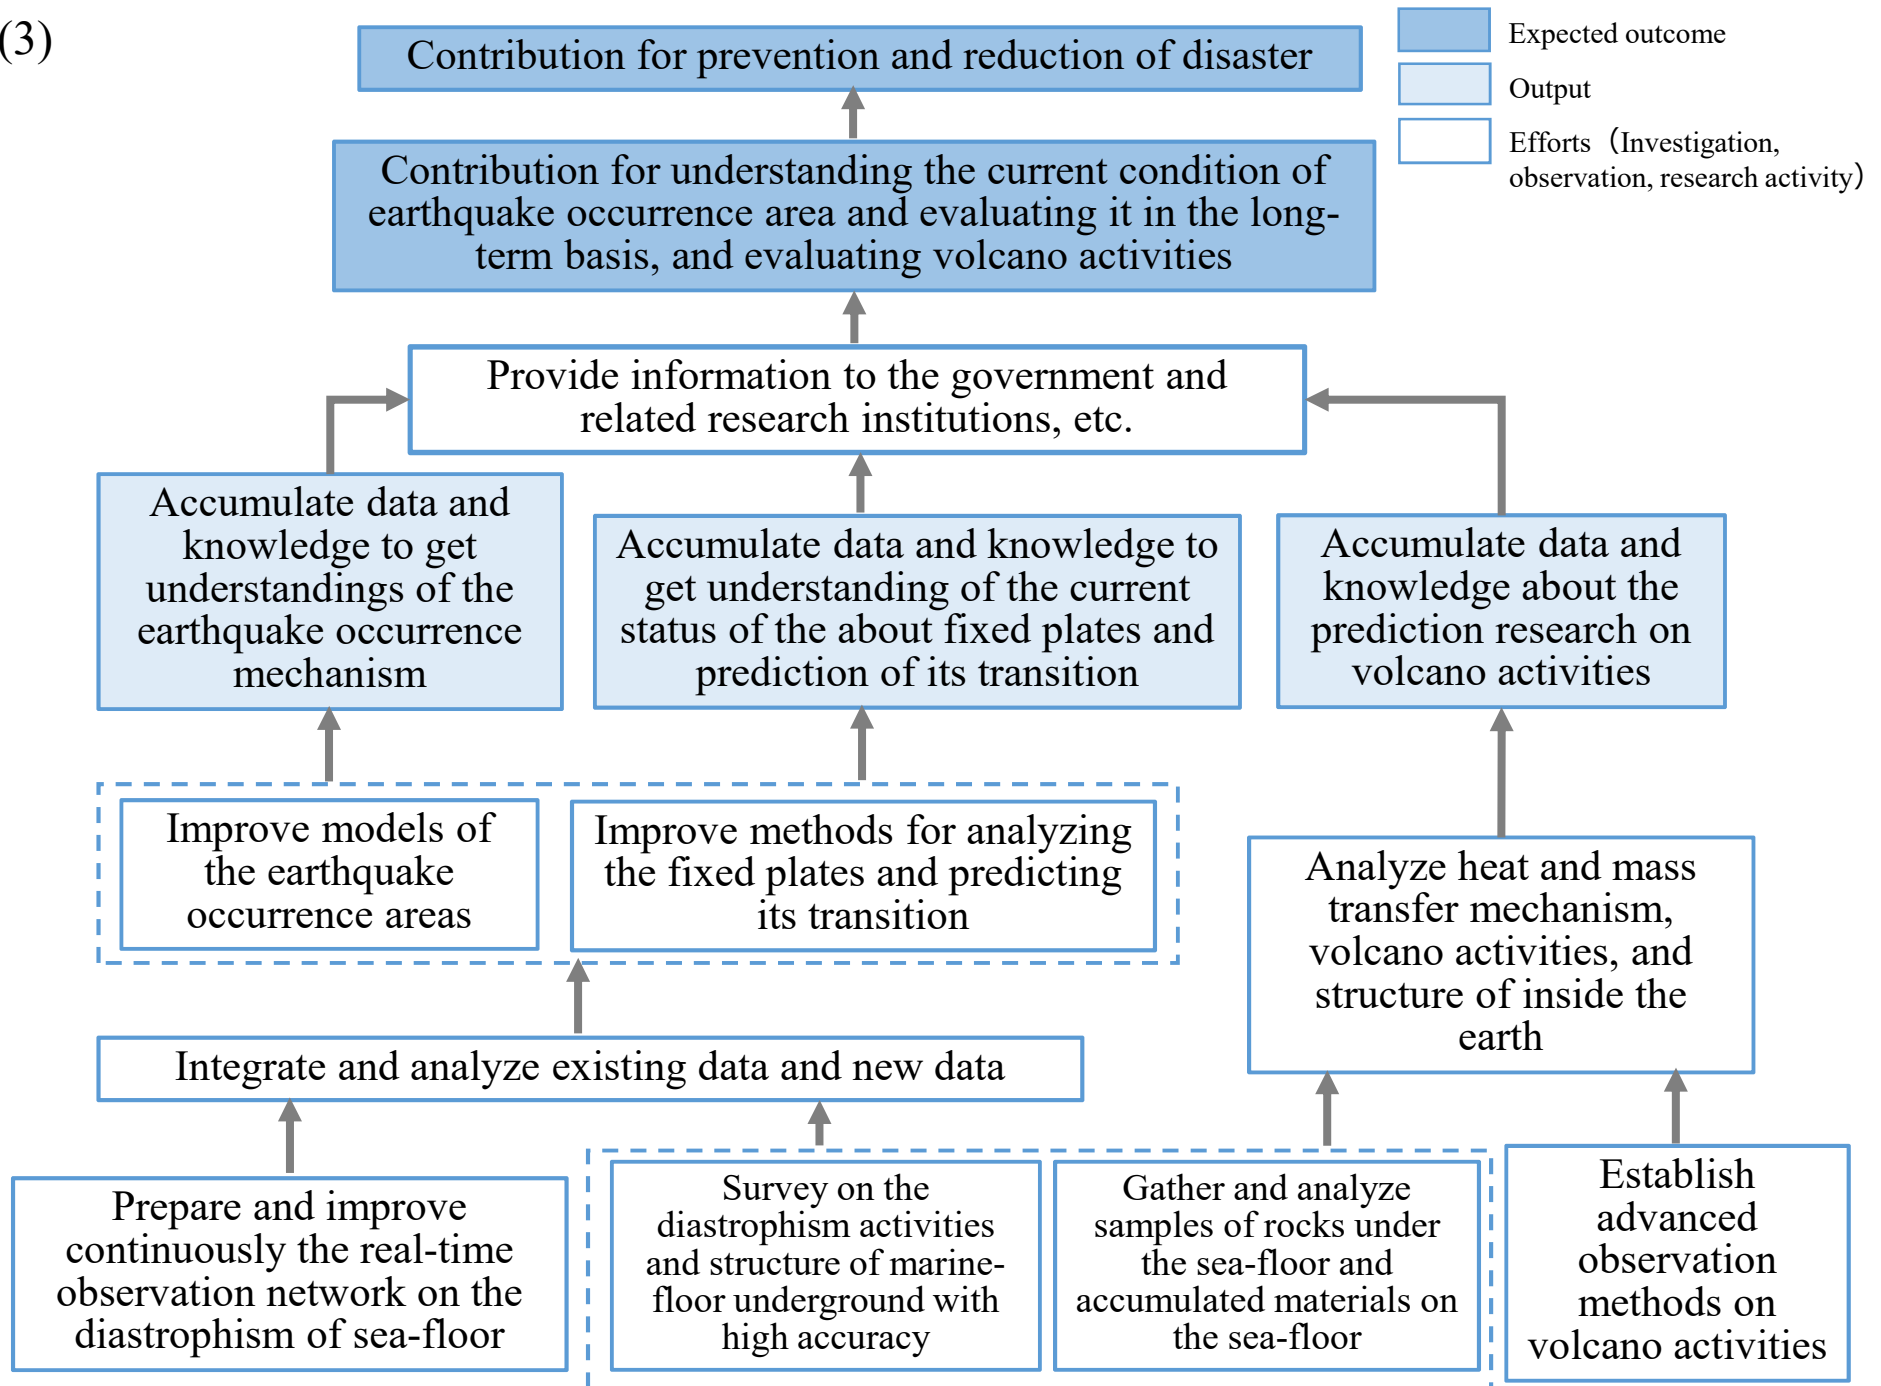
(3)

Expected outcome

Output

Efforts（Investigation, observation, research activity）

Contribution for prevention and reduction of disaster

Contribution for understanding the current condition of earthquake occurrence area and evaluating it in the long-term basis, and evaluating volcano activities

Provide information to the government and related research institutions, etc.

Accumulate data and knowledge to get understandings of the earthquake occurrence mechanism

Accumulate data and knowledge to get understanding of the current status of the about fixed plates and prediction of its transition

Accumulate data and knowledge about the prediction research on volcano activities

Improve models of the earthquake occurrence areas

Improve methods for analyzing the fixed plates and predicting its transition

Analyze heat and mass transfer mechanism, volcano activities, and structure of inside the earth

Integrate and analyze existing data and new data

Prepare and improve continuously the real-time observation network on the diastrophism of sea-floor

Survey on the diastrophism activities and structure of marine-floor underground with high accuracy

Gather and analyze samples of rocks under the sea-floor and accumulated materials on the sea-floor

Establish advanced observation methods on volcano activities